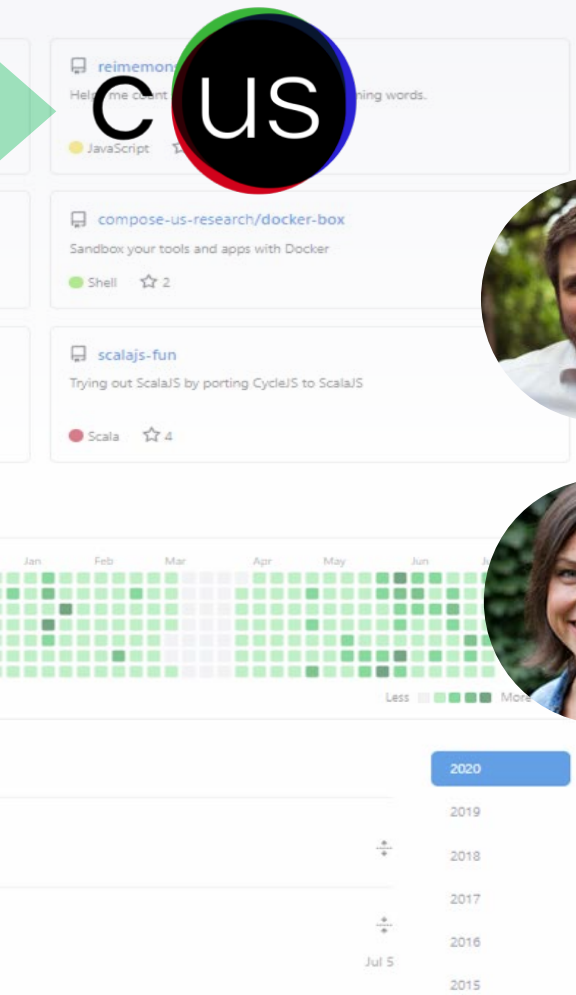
reimemong

Help me count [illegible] ning words.

JavaScript

C US

compose-us-research/docker-box

Sandbox your tools and apps with Docker

Shell 2

scalajs-fun

Trying out ScalaJS by porting CycleJS to ScalaJS

Scala 4

Jan Feb Mar Apr May Jun

Less More

2020

2019

2018

2017

2016

2015

Jul 5